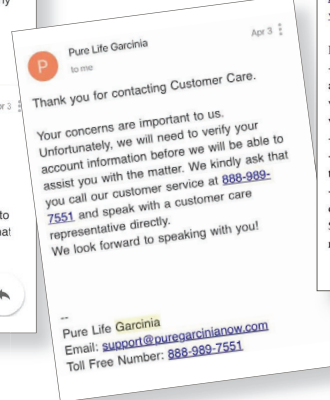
P
Pure Life Garcinia
to me
Apr 3

Thank you for contacting Customer Care.

Your concerns are important to us. Unfortunately, we will need to verify your account information before we will be able to assist you with the matter. We kindly ask that you call our customer service at 888-989-7551 and speak with a customer care representative directly.
We look forward to speaking with you!

--
Pure Life Garcinia
Email: support@puregarcinianow.com
Toll Free Number: 888-989-7551